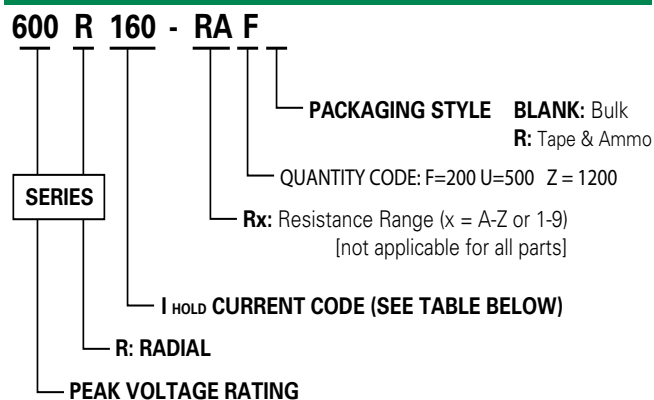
600 R 160 - RA F

PACKAGING STYLE BLANK: Bulk
R: Tape & Ammo

QUANTITY CODE: F=200 U=500 Z = 1200

SERIES

Rx: Resistance Range (x = A-Z or 1-9)
[not applicable for all parts]

I HOLD CURRENT CODE (SEE TABLE BELOW)

R: RADIAL

PEAK VOLTAGE RATING